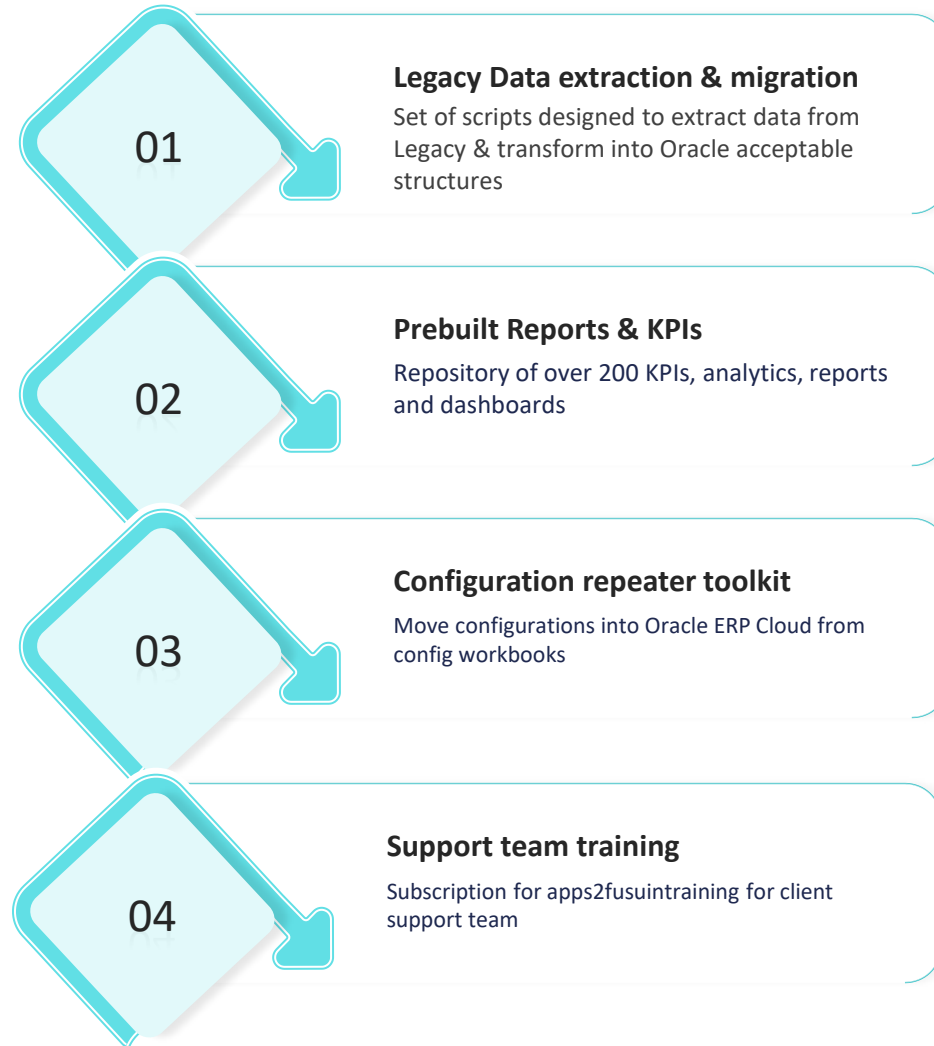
01

Legacy Data extraction & migration

Set of scripts designed to extract data from Legacy & transform into Oracle acceptable structures

02

Prebuilt Reports & KPIs

Repository of over 200 KPIs, analytics, reports and dashboards

03

Configuration repeater toolkit

Move configurations into Oracle ERP Cloud from config workbooks

04

Support team training

Subscription for apps2fusuintraining for client support team